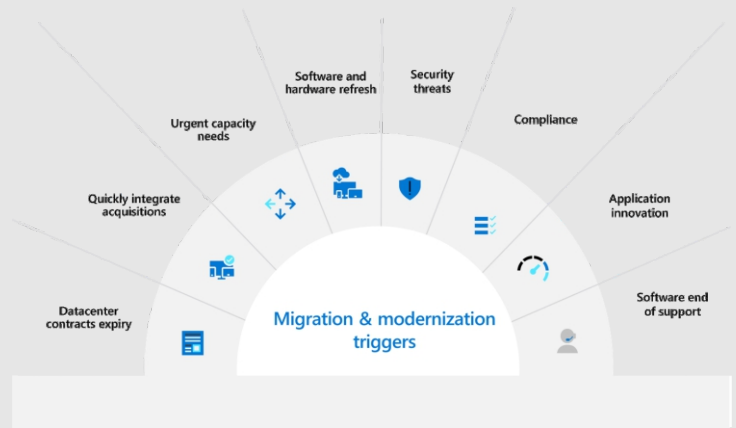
Software and hardware refresh

Security threats

Urgent capacity needs

Compliance

Quickly integrate acquisitions

Application innovation

Datacenter contracts expiry

Software end of support

Migration & modernization triggers